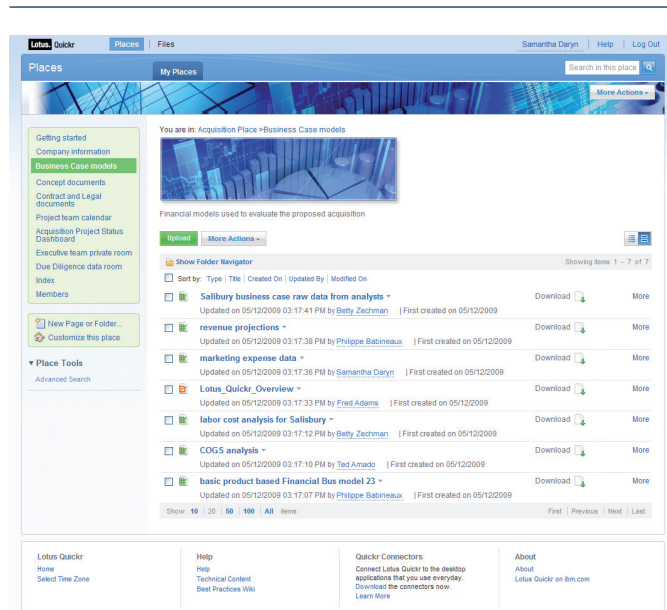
Lotus. Quickr Places | Files

Samantha Daryn | Help | Log Out

Places

My Places

Search in this place

More Actions

Getting started
Company information
Business Case models
Concept documents
Contract and Legal documents
Project team calendar
Acquisition Project Status Dashboard
Executive team private room
Due Diligence data room
Index
Members

New Page or Folder...
Customize this place

Place Tools
Advanced Search

You are in: Acquisition Place >Business Case models

Financial models used to evaluate the proposed acquisition

Upload
More Actions

Show Folder Navigator

Showing items 1 - 7 of 7

Sort by: Type | Title | Created On | Updated By | Modified On

Salibury business case raw data from analysts
Updated on 05/12/2009 03:17:41 PM by Betty Zechman | First created on 05/12/2009
Download More

revenue projections
Updated on 05/12/2009 03:17:38 PM by Philippe Babineaux | First created on 05/12/2009
Download More

marketing expense data
Updated on 05/12/2009 03:17:36 PM by Samantha Daryn | First created on 05/12/2009
Download More

Lotus_Quickr_Overview
Updated on 05/12/2009 03:17:33 PM by Fred Adams | First created on 05/12/2009
Download More

labor cost analysis for Salisbury
Updated on 05/12/2009 03:17:12 PM by Betty Zechman | First created on 05/12/2009
Download More

COGS analysis
Updated on 05/12/2009 03:17:10 PM by Ted Amado | First created on 05/12/2009
Download More

basic product based Financial Bus model 23
Updated on 05/12/2009 03:17:07 PM by Philippe Babineaux | First created on 05/12/2009
Download More

Show: 10 | 20 | 50 | 100 | All items

First | Previous | Next | Last

Lotus Quickr
Home
Select Time Zone

Help
Help
Technical Content
Best Practices Wiki

Quickr Connectors
Connect Lotus Quickr to the desktop applications that you use everyday. Download the connectors now.
Learn More

About
About
Lotus Quickr on ibm.com